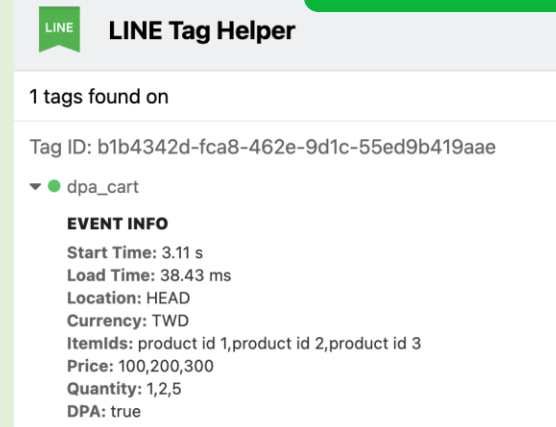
LINE

LINE Tag Helper

1 tags found on

Tag ID: b1b4342d-fca8-462e-9d1c-55ed9b419aae

dpa_cart

EVENT INFO

Start Time: 3.11 s
Load Time: 38.43 ms
Location: HEAD
Currency: TWD
ItemIds: product id 1,product id 2,product id 3
Price: 100,200,300
Quantity: 1,2,5
DPA: true